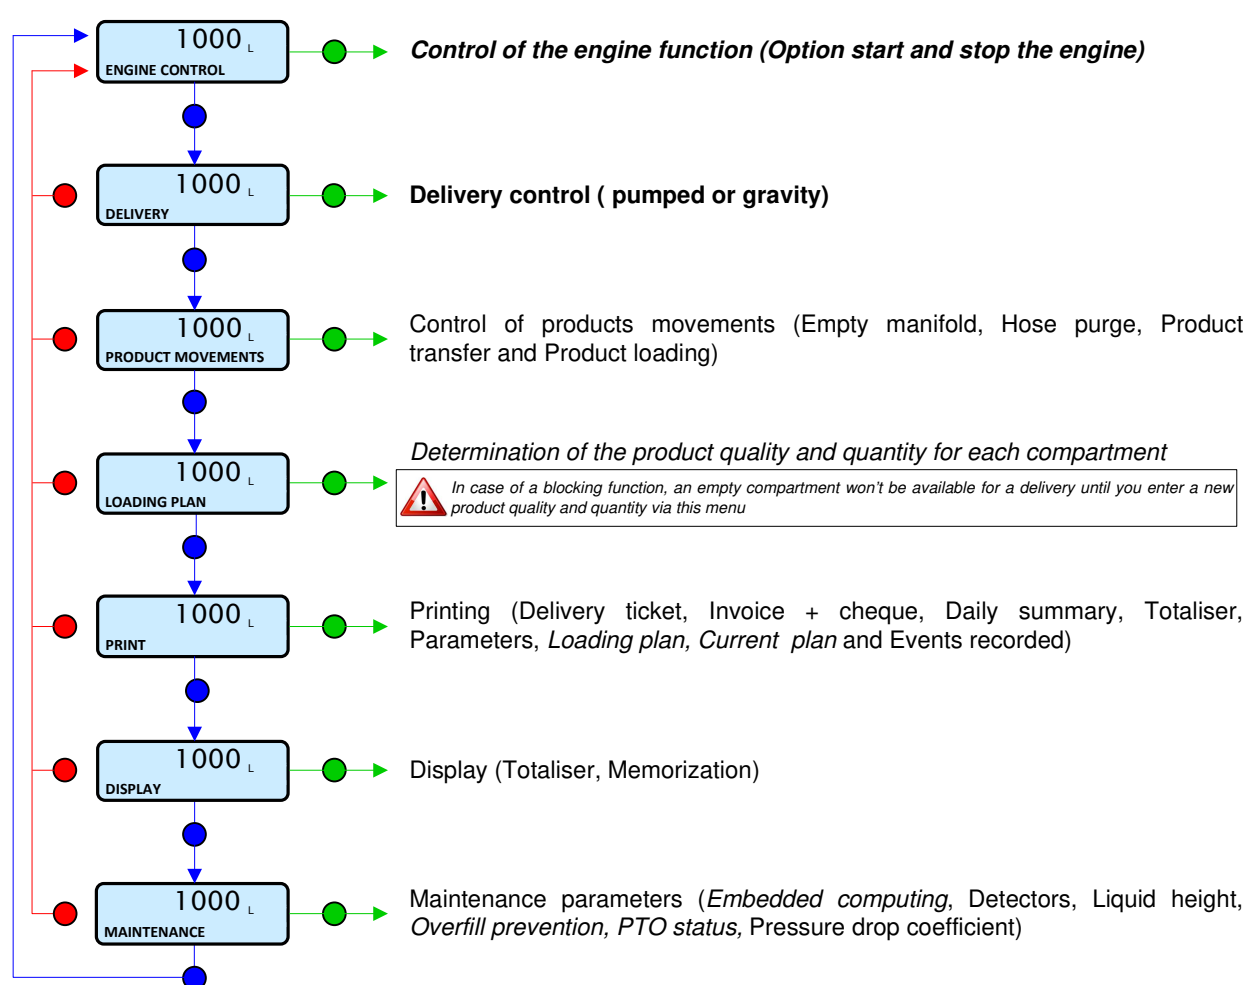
1000 L
ENGINE CONTROL

*Control of the engine function (Option start and stop the engine)*

1000 L
DELIVERY

**Delivery control ( pumped or gravity)**

1000 L
PRODUCT MOVEMENTS

Control of products movements (Empty manifold, Hose purge, Product transfer and Product loading)

1000 L
LOADING PLAN

*Determination of the product quality and quantity for each compartment*

*In case of a blocking function, an empty compartment won't be available for a delivery until you enter a new product quality and quantity via this menu*

1000 L
PRINT

Printing (Delivery ticket, Invoice + cheque, Daily summary, Totaliser, Parameters, *Loading plan, Current plan* and Events recorded)

1000 L
DISPLAY

Display (Totaliser, Memorization)

1000 L
MAINTENANCE

Maintenance parameters (*Embedded computing*, Detectors, Liquid height, *Overfill prevention, PTO status,* Pressure drop coefficient)